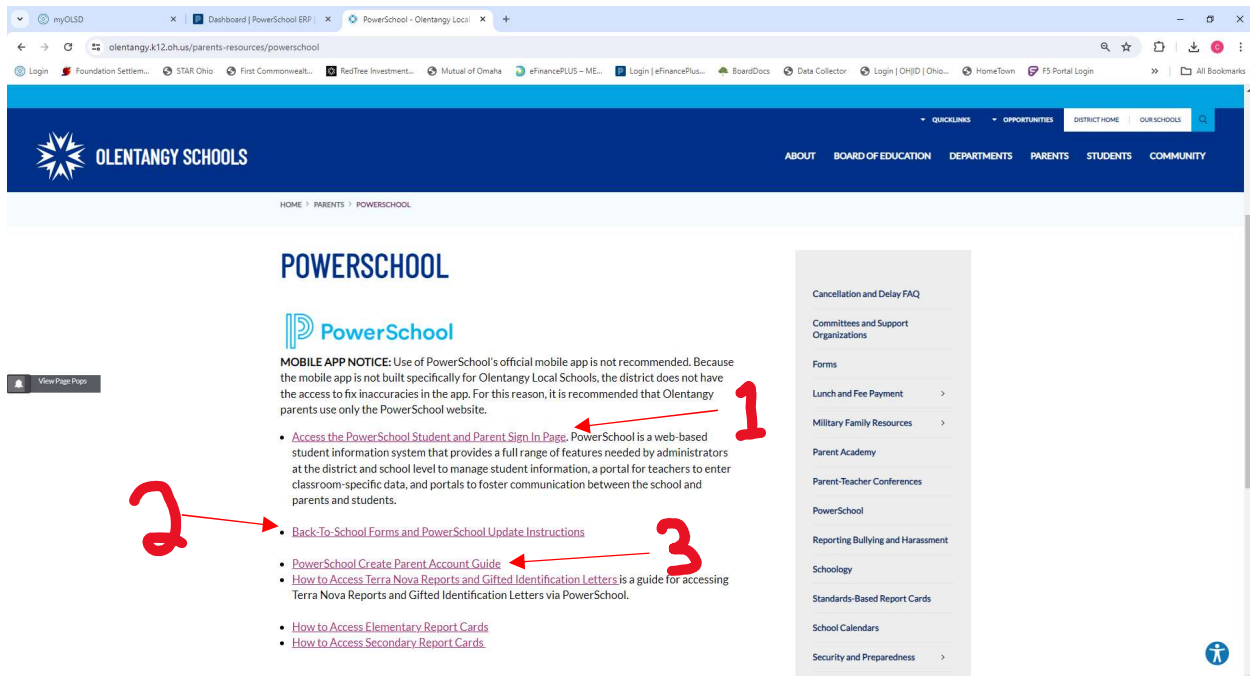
myOLSD
Dashboard | PowerSchool ERP |
PowerSchool - Olentangy Local
olentangy.k12.oh.us/parents-resources/powerschool
Login Foundation Settlem... STAR Ohio First Commonwealt... RedTree Investment... Mutual of Omaha eFinancePLUS – ME... Login | eFinancePlus... BoardDocs Data Collector Login | OHID | Ohio... HomeTown F5 Portal Login All Bookmarks

QUICKLINKS OPPORTUNITIES DISTRICT HOME OUR SCHOOLS
OLENTANGY SCHOOLS
ABOUT BOARD OF EDUCATION DEPARTMENTS PARENTS STUDENTS COMMUNITY

HOME > PARENTS > POWERSCHOOL

POWERSCHOOL

PowerSchool

MOBILE APP NOTICE: Use of PowerSchool's official mobile app is not recommended. Because the mobile app is not built specifically for Olentangy Local Schools, the district does not have the access to fix inaccuracies in the app. For this reason, it is recommended that Olentangy parents use only the PowerSchool website.

- Access the PowerSchool Student and Parent Sign In Page. PowerSchool is a web-based student information system that provides a full range of features needed by administrators at the district and school level to manage student information, a portal for teachers to enter classroom-specific data, and portals to foster communication between the school and parents and students.

- Back-To-School Forms and PowerSchool Update Instructions

- PowerSchool Create Parent Account Guide
- How to Access Terra Nova Reports and Gifted Identification Letters is a guide for accessing Terra Nova Reports and Gifted Identification Letters via PowerSchool.

- How to Access Elementary Report Cards
- How to Access Secondary Report Cards

1
2
3

View Page Pops

Cancellation and Delay FAQ
Committees and Support Organizations
Forms
Lunch and Fee Payment
Military Family Resources
Parent Academy
Parent-Teacher Conferences
PowerSchool
Reporting Bullying and Harassment
Schoology
Standards-Based Report Cards
School Calendars
Security and Preparedness